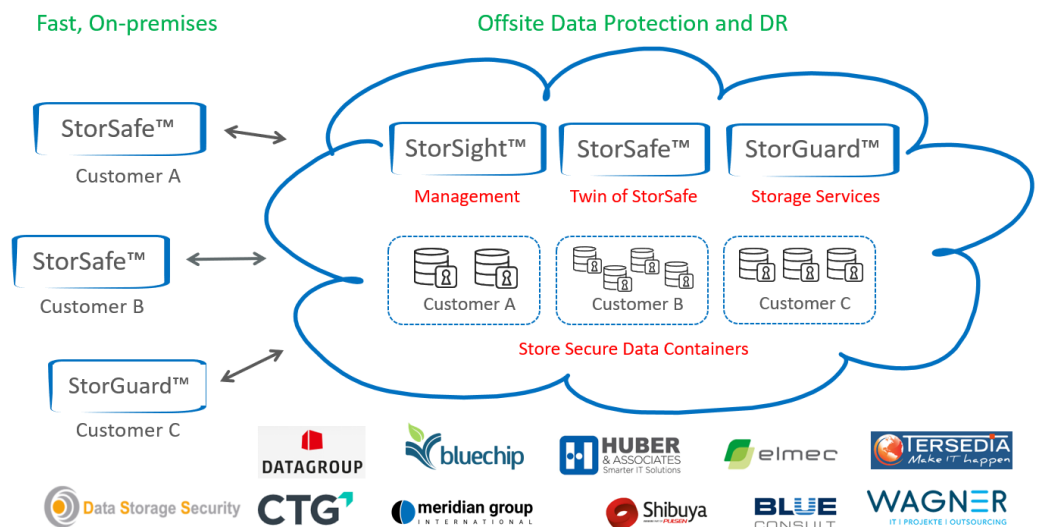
Fast, On-premises

Offsite Data Protection and DR

StorSafe™
Customer A

StorSafe™
Customer B

StorGuard™
Customer C

StorSight™
Management

StorSafe™
Twin of StorSafe

StorGuard™
Storage Services

Customer A

Customer B

Customer C

Store Secure Data Containers

DATAGROUP

bluechip

HUBER & ASSOCIATES Smarter IT Solutions

elmec

TERSEDIA Make IT happen

Data Storage Security

CTG

meridian group INTERNATIONAL

Shibuya

BLUE CONSULT

WAGNER IT | PROJEKTE | OUTSOURCING